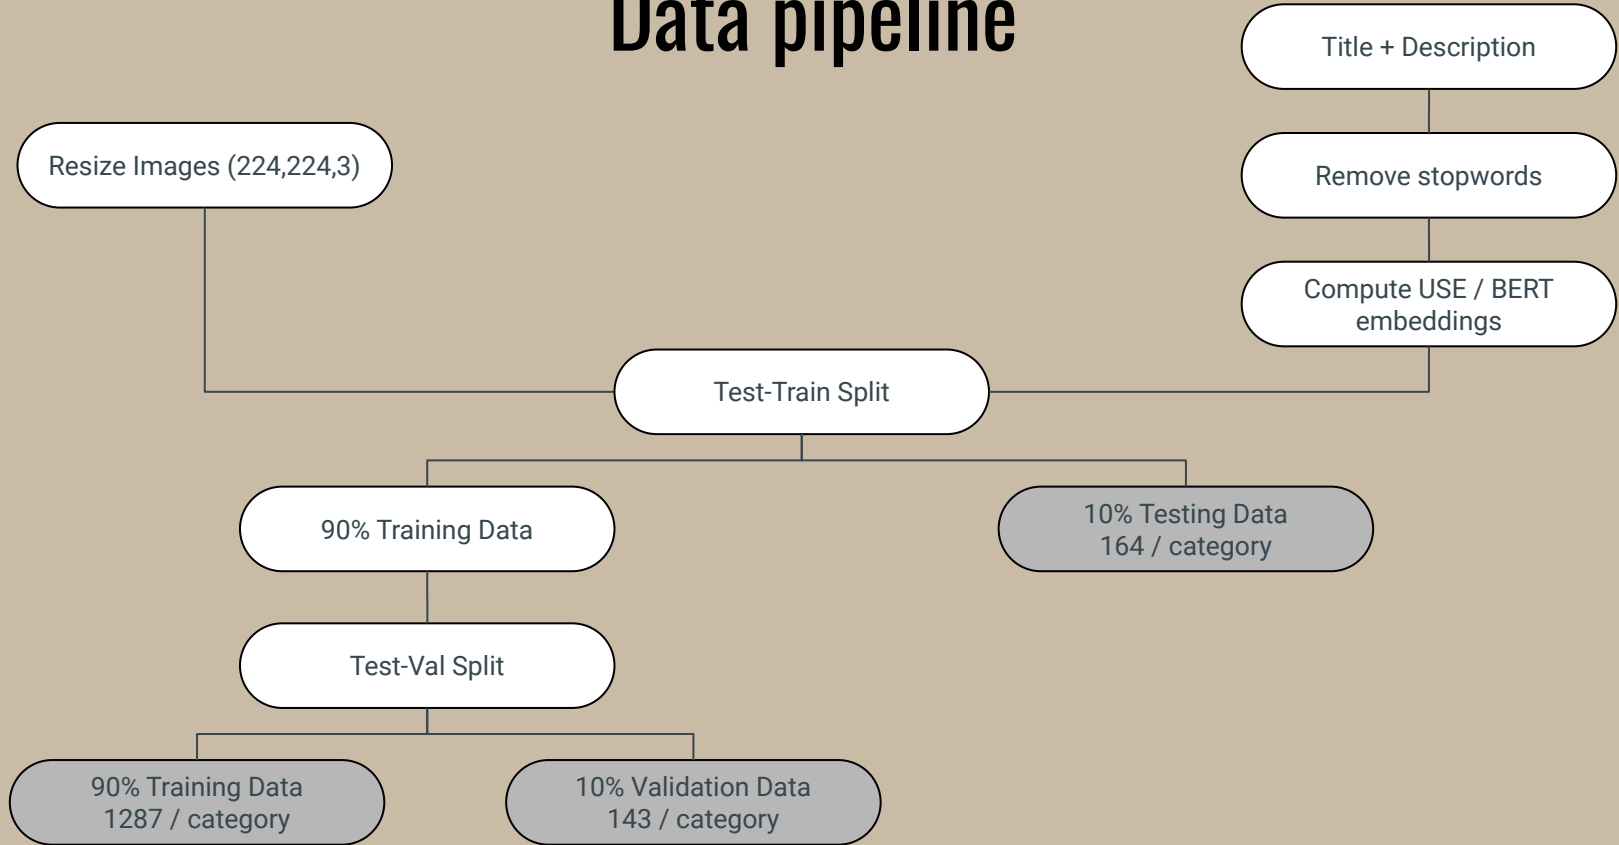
Data pipeline

Title + Description

Resize Images (224,224,3)

Remove stopwords

Compute USE / BERT embeddings

Test-Train Split

90% Training Data

10% Testing Data 164 / category

Test-Val Split

90% Training Data 1287 / category

10% Validation Data 143 / category